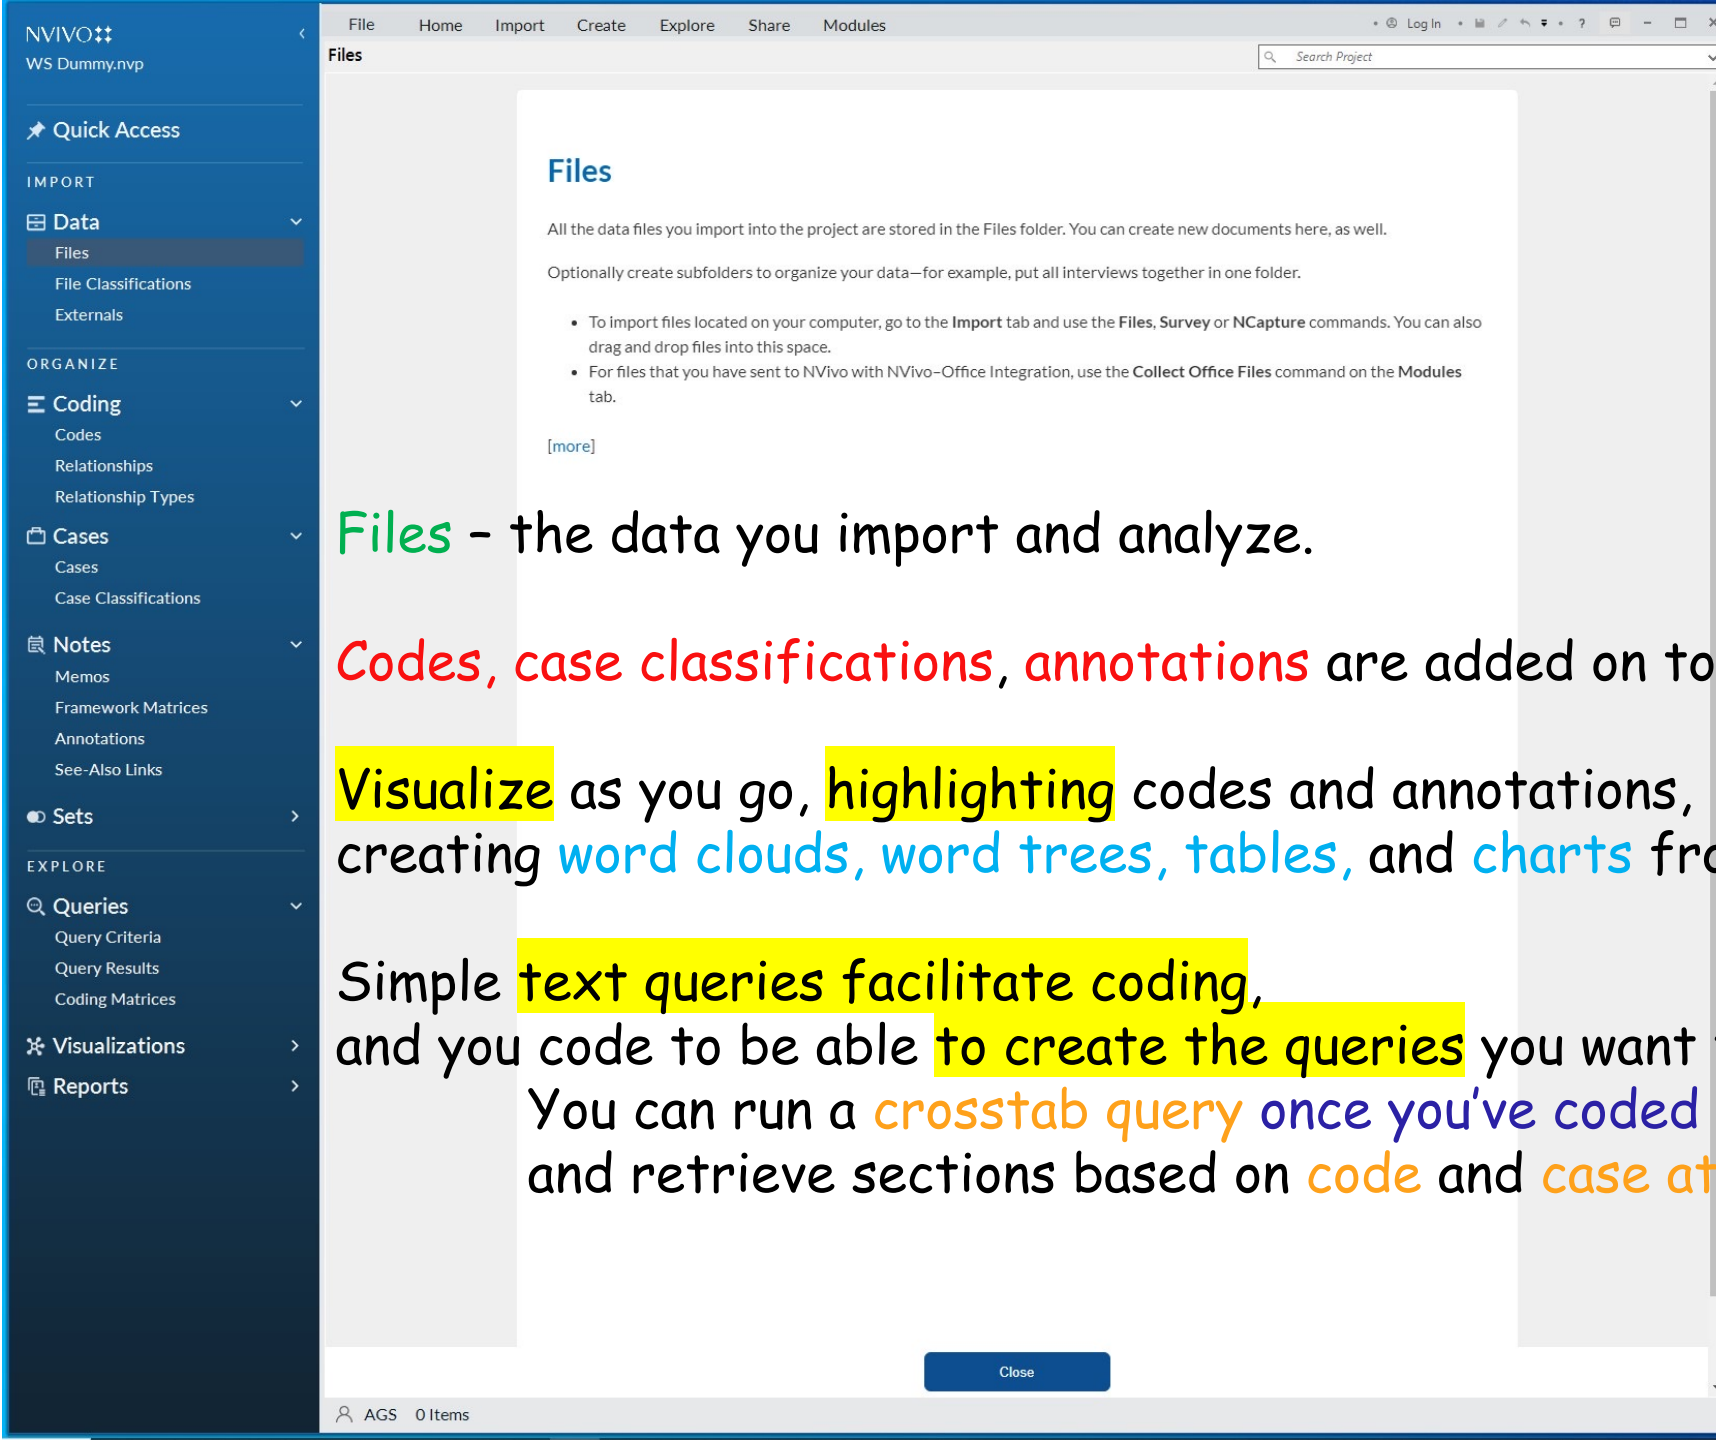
NVIVO
WS Dummy.nvp

Quick Access

IMPORT

Data
Files
File Classifications
Externals

ORGANIZE

Coding
Codes
Relationships
Relationship Types

Cases
Cases
Case Classifications

Notes
Memos
Framework Matrices
Annotations
See-Also Links

Sets

EXPLORE

Queries
Query Criteria
Query Results
Coding Matrices

Visualizations

Reports

File Home Import Create Explore Share Modules

Log In

Files

Search Project

Files

All the data files you import into the project are stored in the Files folder. You can create new documents here, as well.

Optionally create subfolders to organize your data—for example, put all interviews together in one folder.

- To import files located on your computer, go to the **Import** tab and use the **Files**, **Survey** or **NCapture** commands. You can also drag and drop files into this space.
- For files that you have sent to NVivo with NVivo-Office Integration, use the **Collect Office Files** command on the **Modules** tab.

[more]

Files – the data you import and analyze.

Codes, case classifications, annotations are added on to

Visualize as you go, highlighting codes and annotations, creating word clouds, word trees, tables, and charts fr

Simple text queries facilitate coding, and you code to be able to create the queries you want

You can run a crosstab query once you've coded and retrieve sections based on code and case at

Close

AGS 0 Items